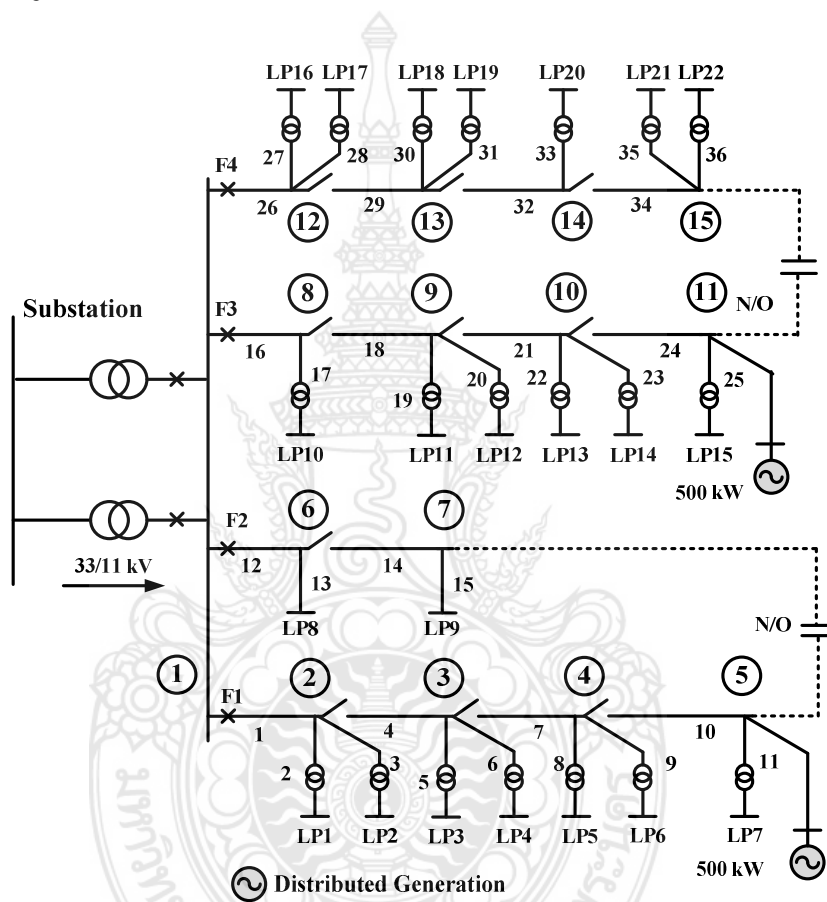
LP16 LP17 LP18 LP19 LP20 LP21 LP22

27 28 30 31 33 35 36

F4

26 12 29 13 32 14 34 15

Substation

8 9 10 11 N/O

F3

16 18 21 24

17 19 20 22 23 25

LP10 LP11 LP12 LP13 LP14 LP15

500 kW

6 7

F2

12 14

13 15

33/11 kV

LP8 LP9

N/O

1

2 3 4 5

F1

1 4 7 10

2 3 5 6 8 9 11

LP1 LP2 LP3 LP4 LP5 LP6 LP7

500 kW

Distributed Generation